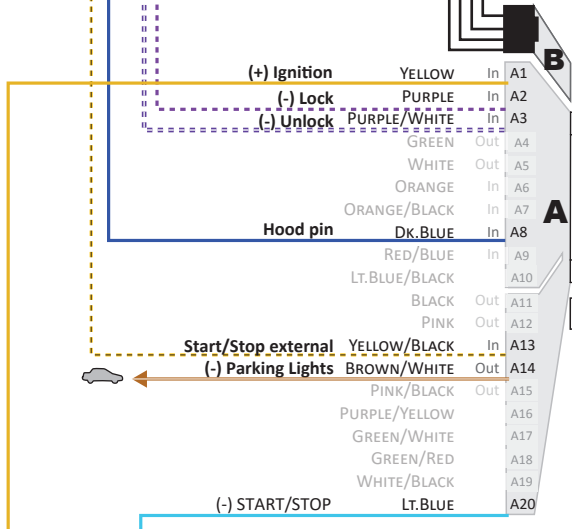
B

(+) Ignition YELLOW In A1
(-) Lock PURPLE In A2
(-) Unlock PURPLE/WHITE In A3
GREEN Out A4
WHITE Out A5
ORANGE In A6
ORANGE/BLACK In A7
Hood pin DK.BLUE In A8
RED/BLUE In A9
LT.BLUE/BLACK A10
BLACK Out A11
PINK Out A12
Start/Stop external YELLOW/BLACK In A13
(-) Parking Lights BROWN/WHITE Out A14
PINK/BLACK Out A15
PURPLE/YELLOW A16
GREEN/WHITE A17
GREEN/RED A18
WHITE/BLACK A19
(-) START/STOP LT.BLUE A20

A